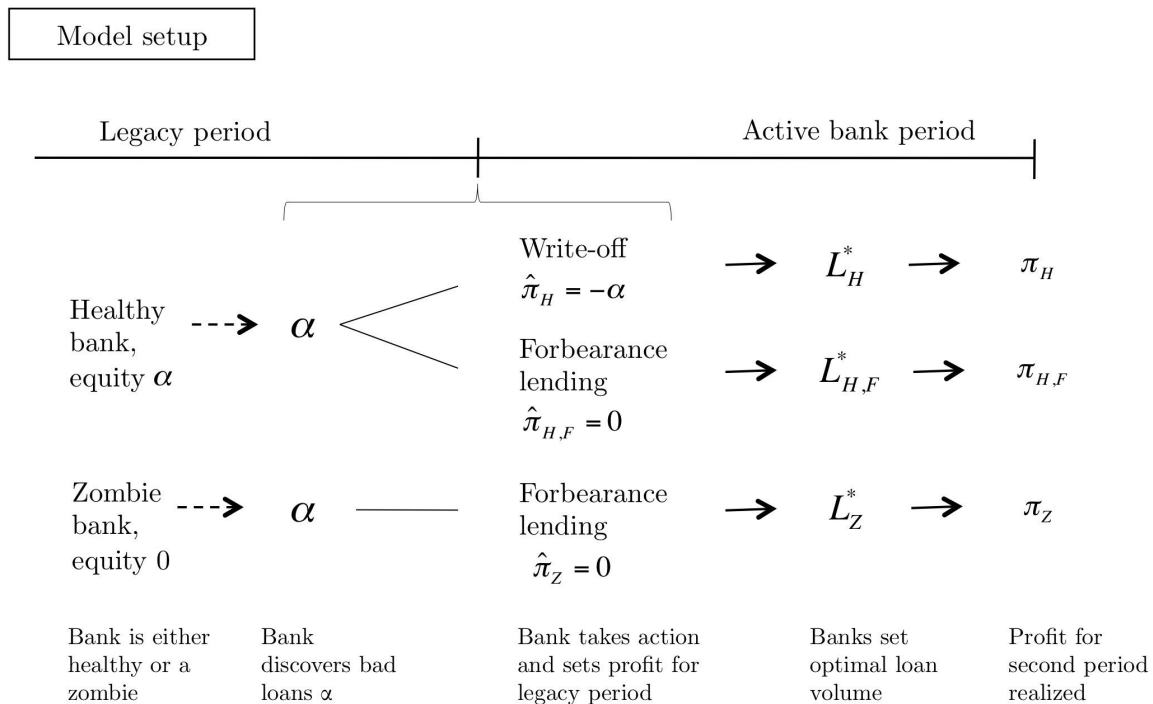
Model setup

Legacy period

Active bank period

Healthy bank, equity $\alpha$

$\alpha$

Write-off $\hat{\pi}_H = -\alpha$

$L_H^*$

$\pi_H$

Forbearance lending $\hat{\pi}_{H,F} = 0$

$L_{H,F}^*$

$\pi_{H,F}$

Zombie bank, equity 0

$\alpha$

Forbearance lending $\hat{\pi}_Z = 0$

$L_Z^*$

$\pi_Z$

Bank is either healthy or a zombie

Bank discovers bad loans α

Bank takes action and sets profit for legacy period

Banks set optimal loan volume

Profit for second period realized